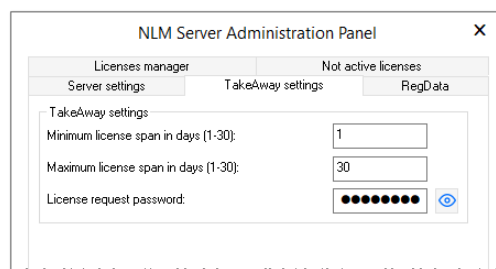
NLM Server Administration Panel

×

Licenses manager

Not active licenses

Server settings

TakeAway settings

RegData

TakeAway settings

Minimum license span in days (1-30):

1

Maximum license span in days (1-30):

30

License request password:

●●●●●●●●